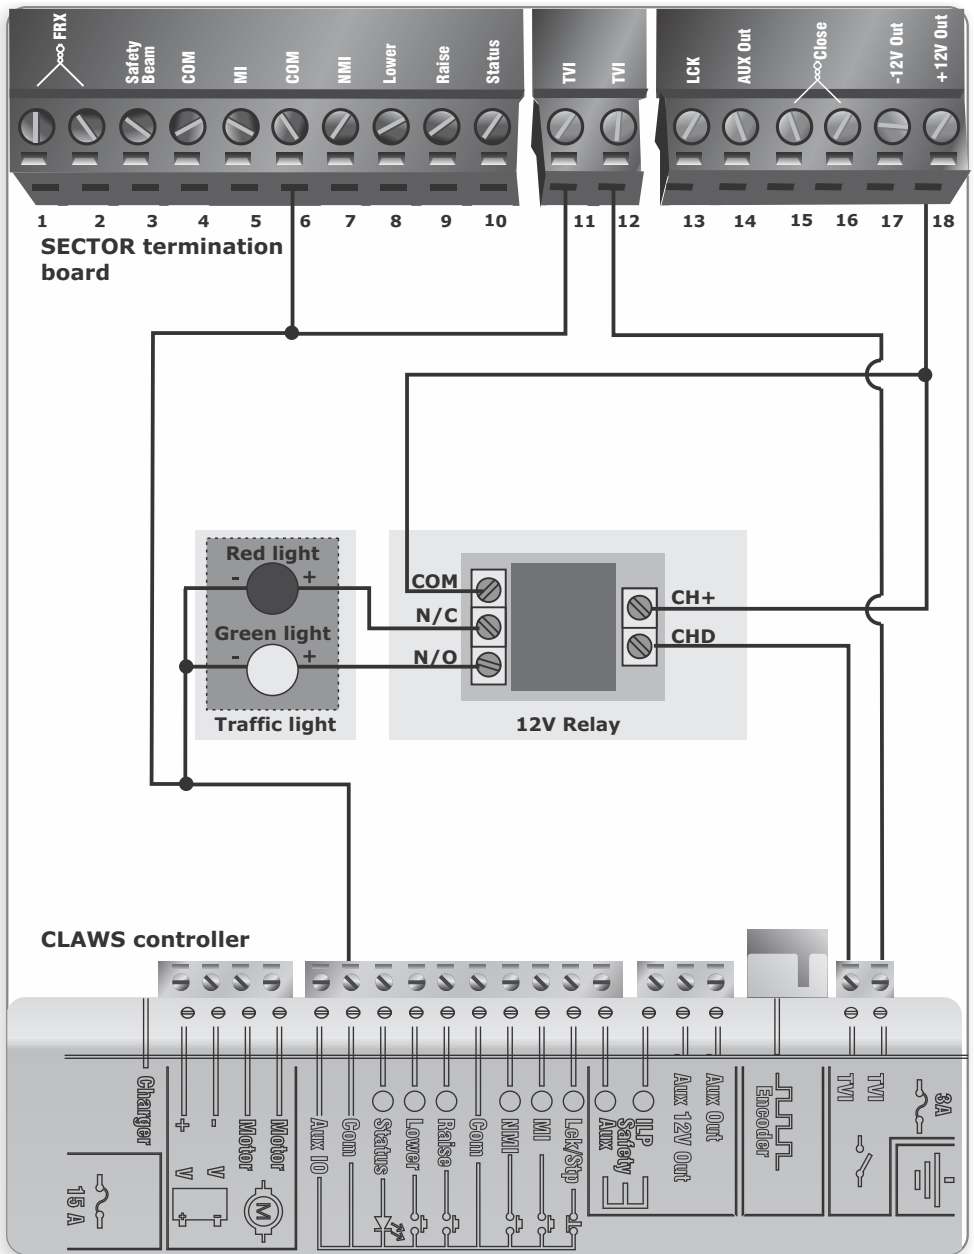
FRX
Safety Beam
COM
MI
COM
NMI
Lower
Raise
Status
TVI
TVI
LCK
AUX Out
Close
-12V Out
+12V Out

1 2 3 4 5 6 7 8 9 10 11 12 13 14 15 16 17 18

SECTOR termination board

Red light
- +
Green light
- +
Traffic light

COM
N/C
N/O
CH+
CHD
12V Relay

CLAWS controller

Charger
+ V
- V
Motor
Motor
M
Aux IO
Com
Status
Lower
Raise
Com
NMI
MI
Lck/Stp
Aux
Safety
ILP
Aux 12V Out
Aux Out
Encoder
TVI
TVI
3A
15 A